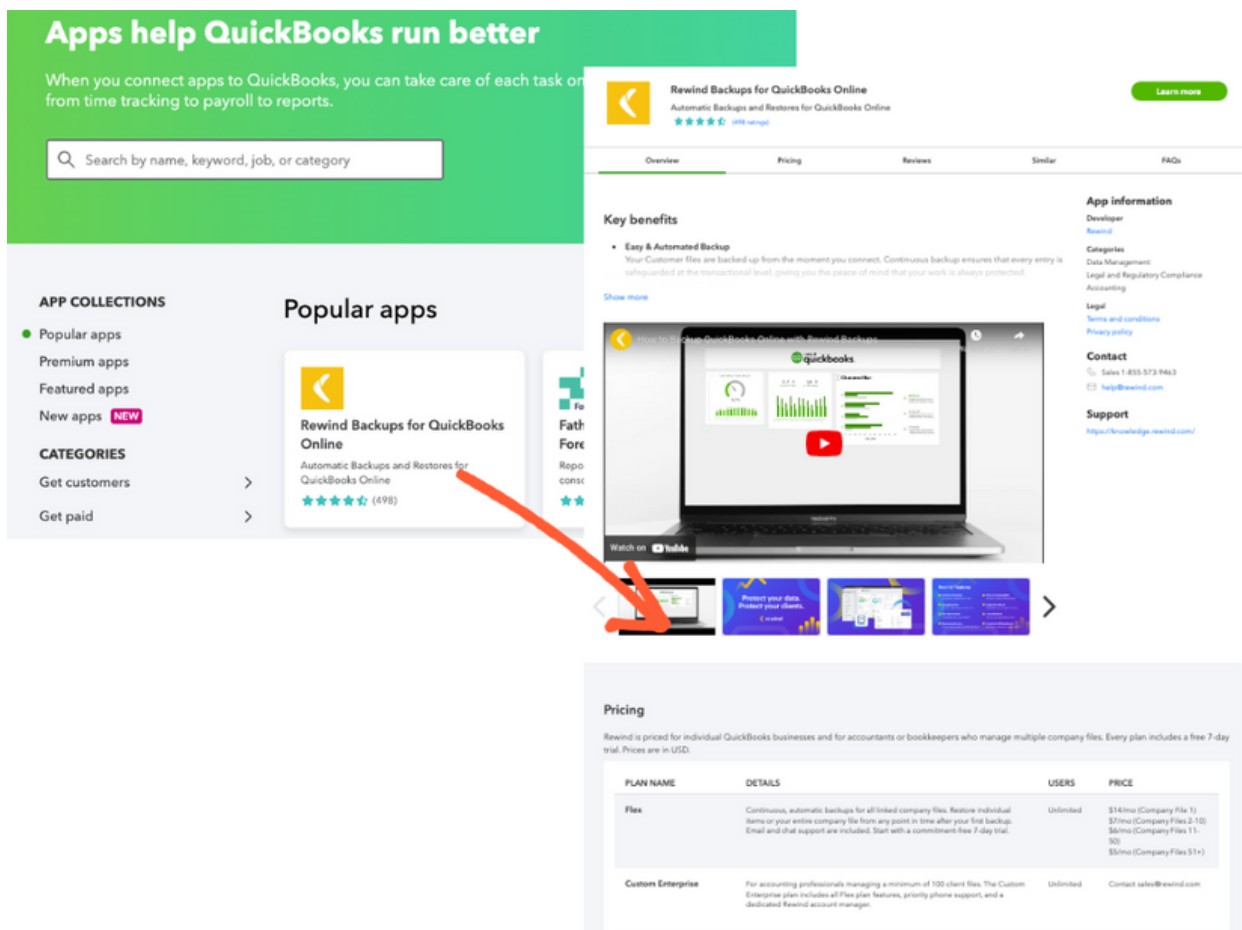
Apps help QuickBooks run better

When you connect apps to QuickBooks, you can take care of each task on from time tracking to payroll to reports.

Search by name, keyword, job, or category

APP COLLECTIONS
Popular apps
Premium apps
Featured apps
New apps NEW

CATEGORIES
Get customers
Get paid

Popular apps

Rewind Backups for QuickBooks Online
Automatic Backups and Restores for QuickBooks Online
(498)

Fath
Fore
Repo
cons

Rewind Backups for QuickBooks Online
Automatic Backups and Restores for QuickBooks Online
(498 ratings)

Learn more

Overview | Pricing | Reviews | Similar | FAQs

Key benefits

• Easy & Automated Backup
Your Customer files are backed up from the moment you connect. Continuous backup ensures that every entry is safeguarded at the transactional level, giving you the peace of mind that your work is always protected.

Show more

How to Backup QuickBooks Online with Rewind Backups

quickbooks

Watch on YouTube

Protect your data. Protect your clients.

App information
Developer
Rewind
Categories
Data Management
Legal and Regulatory Compliance
Accounting
Legal
Terms and conditions
Privacy policy

Contact
Sales 1-855-573-9463
help@rewind.com

Support
https://knowledge.rewind.com/

Pricing

Rewind is priced for individual QuickBooks businesses and for accountants or bookkeepers who manage multiple company files. Every plan includes a free 7-day trial. Prices are in USD.

| PLAN NAME | DETAILS | USERS | PRICE |
|---|---|---|---|
| Flex | Continuous, automatic backups for all linked company files. Restore individual items or your entire company file from any point in time after your first backup. Email and chat support are included. Start with a commitment-free 7-day trial. | Unlimited | \$14/mo (Company File 1) \$7/mo (Company Files 2-10) \$6/mo (Company Files 11-50) \$5/mo (Company Files 51+) |
| Custom Enterprise | For accounting professionals managing a minimum of 100 client files. The Custom Enterprise plan includes all Flex plan features, priority phone support, and a dedicated Rewind account manager. | Unlimited | Contact sales@rewind.com |